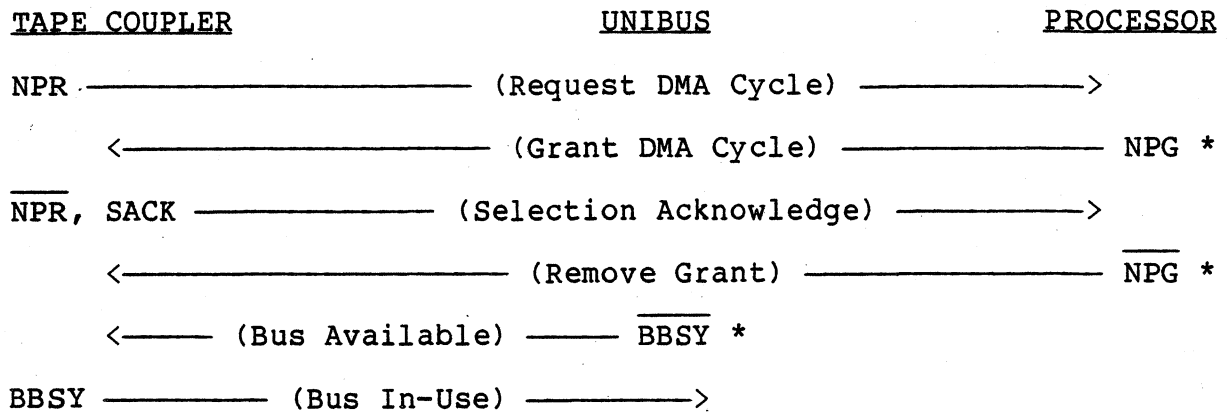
TAPE COUPLER UNIBUS PROCESSOR

NPR ——————— (Request DMA Cycle) ———————>

<——————— (Grant DMA Cycle) ——————— NPG *

$\overline{\text{NPR}}$, SACK ——————— (Selection Acknowledge) ———————>

<——————— (Remove Grant) ——————— $\overline{\text{NPG}}$ *

<——— (Bus Available) ——— $\overline{\text{BBSY}}$ *

BBSY ——————— (Bus In-Use) ———————>